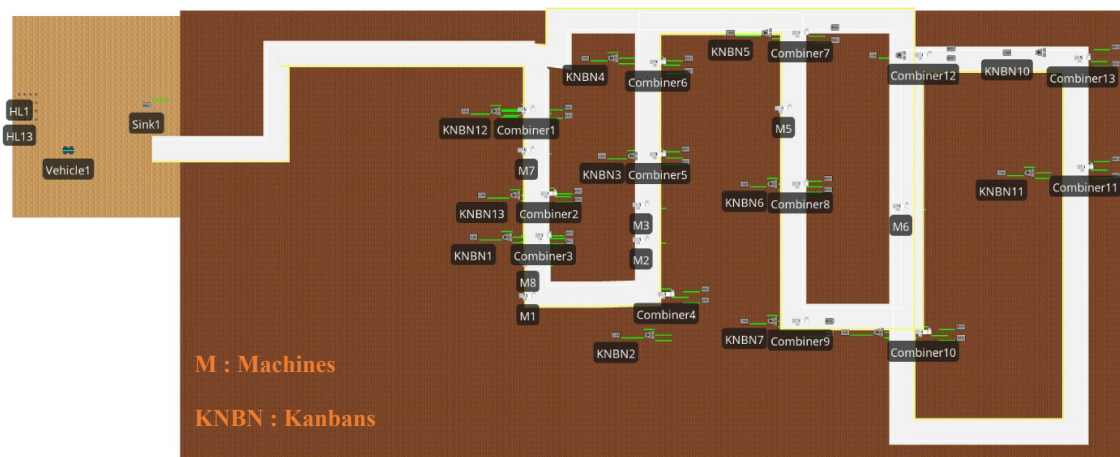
HL1
HL13
Sink1
Vehicle1
KNBN4
Combiner6
KNBN5
Combiner7
Combiner12
KNBN10
Combiner13
KNBN12
Combiner1
M5
M7
KNBN3
Combiner5
KNBN11
Combiner11
KNBN6
Combiner8
KNBN13
Combiner2
M3
M6
KNBN1
Combiner3
M2
M8
M1
Combiner4
KNBN7
Combiner9
Combiner10
KNBN2
M : Machines
KNBN : Kanbans